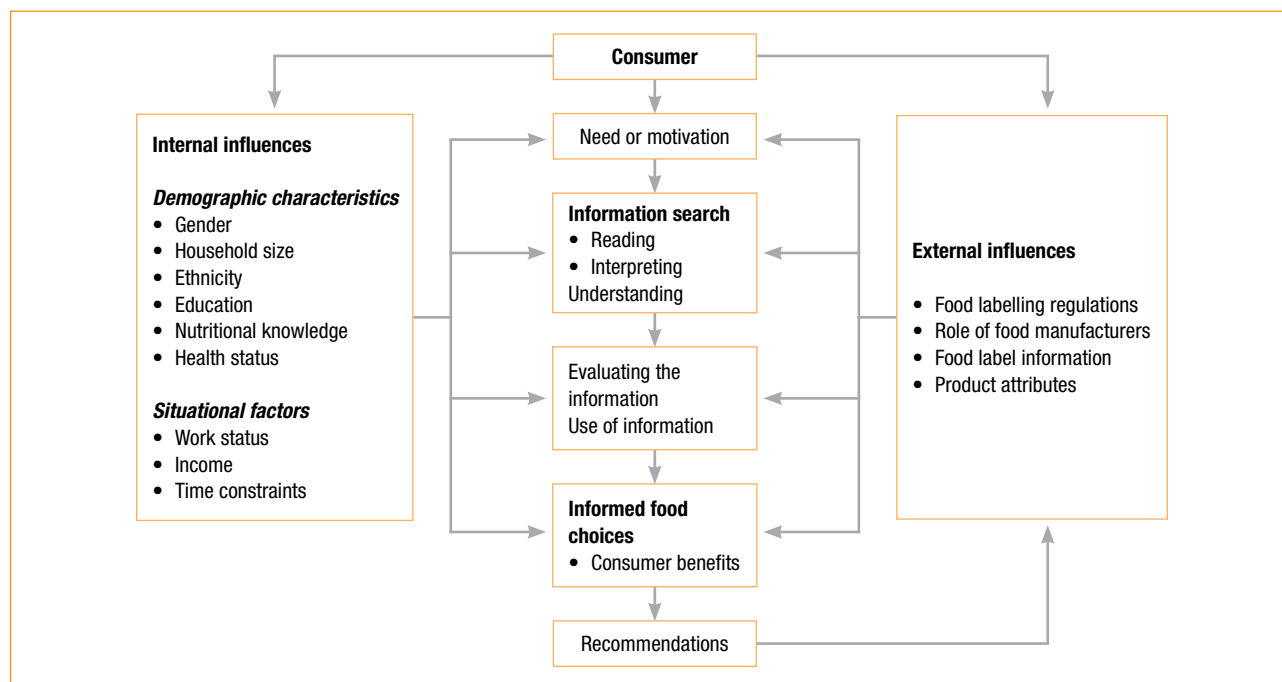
Consumer

Internal influences

*Demographic characteristics*
- Gender
- Household size
- Ethnicity
- Education
- Nutritional knowledge
- Health status

*Situational factors*
- Work status
- Income
- Time constraints

Need or motivation

Information search
- Reading
- Interpreting
Understanding

Evaluating the information
Use of information

Informed food choices
- Consumer benefits

Recommendations

External influences

- Food labelling regulations
- Role of food manufacturers
- Food label information
- Product attributes